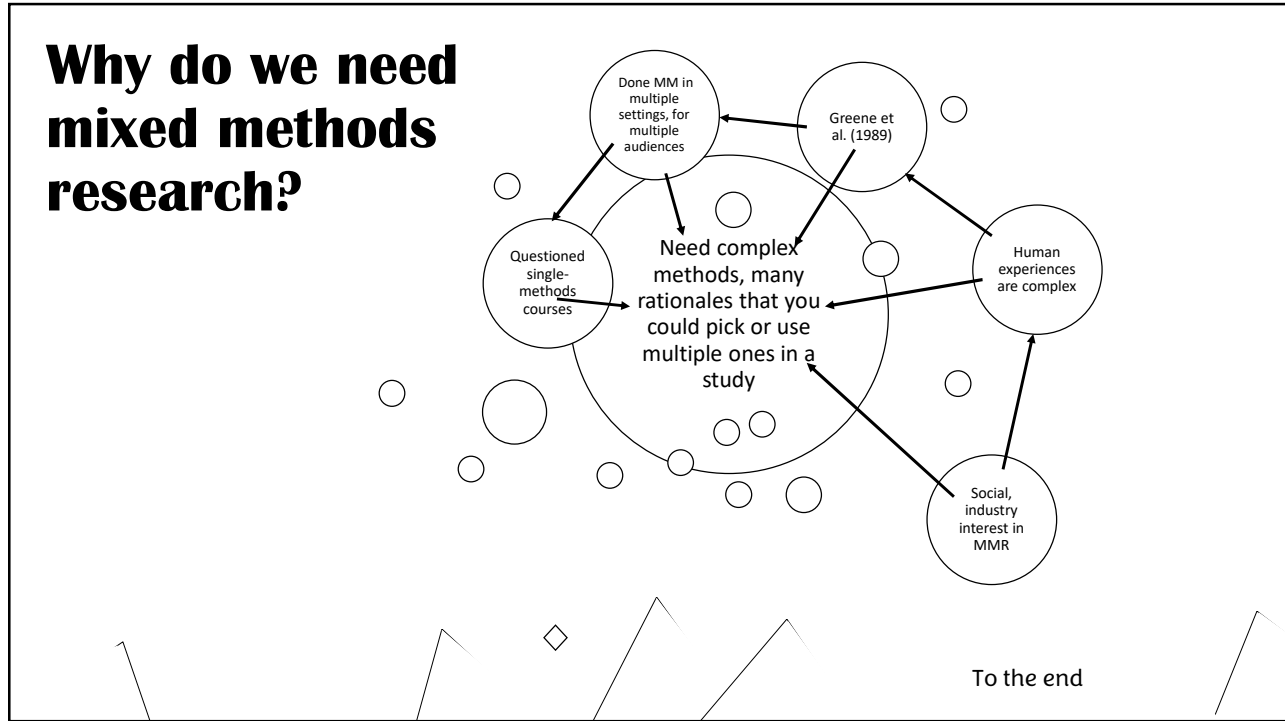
Why do we need mixed methods research?

Done MM in multiple settings, for multiple audiences

Greene et al. (1989)

Questioned single-methods courses

Need complex methods, many rationales that you could pick or use multiple ones in a study

Human experiences are complex

Social, industry interest in MMR

To the end